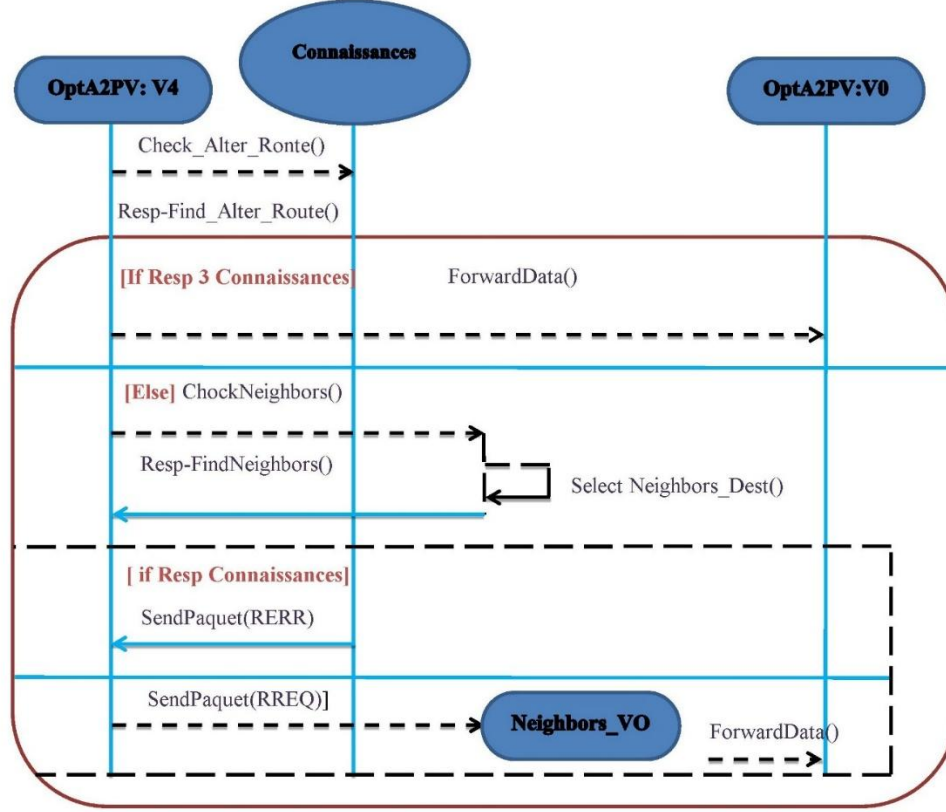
Connaissances

OptA2PV: V4

OptA2PV:V0

Check_Alter_Ronte()

Resp-Find_Alter_Route()

[If Resp 3 Connaissances]

ForwardData()

[Else] ChockNeighbors()

Resp-FindNeighbors()

Select Neighbors_Dest()

[ if Resp Connaissances]

SendPaquet(RERR)

SendPaquet(RREQ)]

Neighbors_VO

ForwardData()